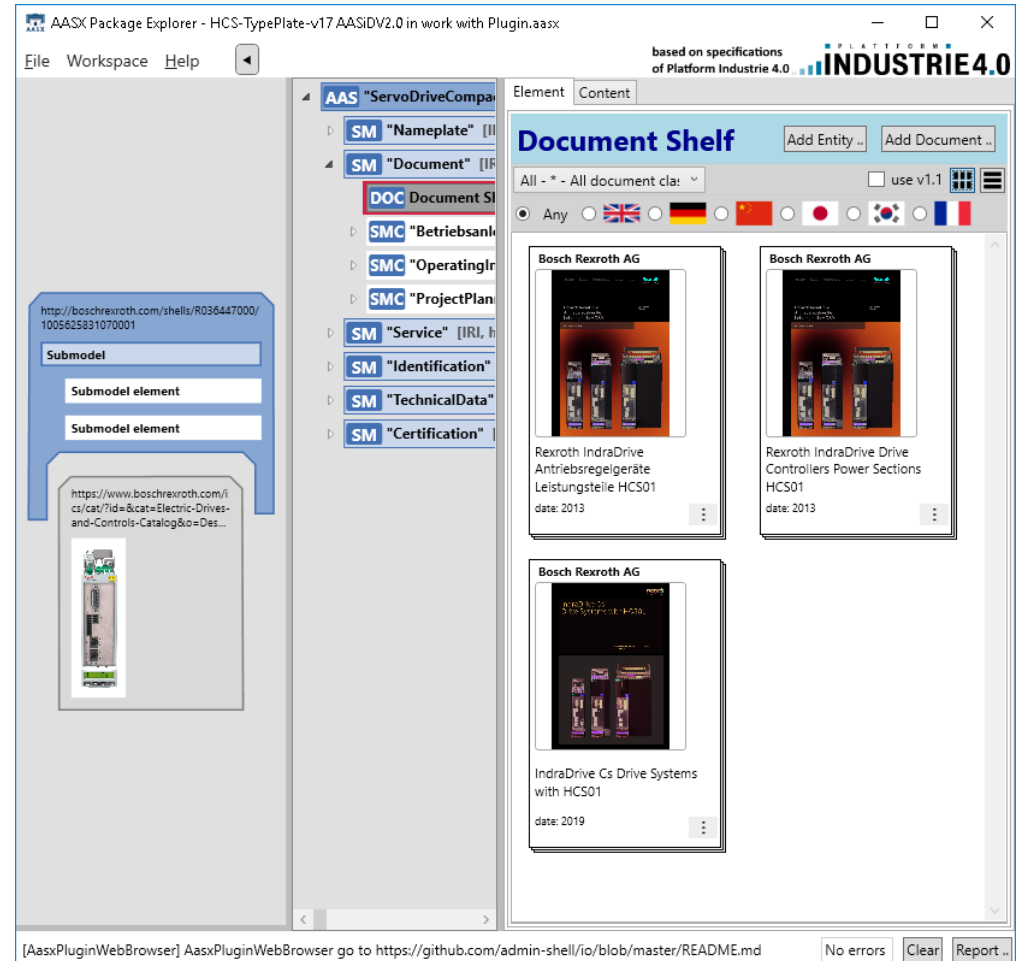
AASX Package Explorer - HCS-TypePlate-v17 AASiDV2.0 in work with Plugin.aasx

File Workspace Help

based on specifications of Platform Industrie 4.0

PLATTFORM INDUSTRIE 4.0

http://boschrexroth.com/shells/R036447000/1005625831070001

Submodel

Submodel element

Submodel element

https://www.boschrexroth.com/ics/cat/?id=&cat=Electric-Drives-and-Controls-Catalog&o=Des...

AAS "ServoDriveCompa

SM "Nameplate" [I

SM "Document" [IR

DOC Document Sh

SMC "Betriebsanl

SMC "OperatingI

SMC "ProjectPlan

SM "Service" [IRI, h

SM "Identification"

SM "TechnicalData"

SM "Certification" [

Element Content

Document Shelf

Add Entity .. Add Document ..

All - * - All document cla

use v1.1

Any

Bosch Rexroth AG

Rexroth IndraDrive Antriebsregelgeräte Leistungsteile HCS01

date: 2013

Bosch Rexroth AG

Rexroth IndraDrive Drive Controllers Power Sections HCS01

date: 2013

Bosch Rexroth AG

IndraDrive Cs Drive Systems with HCS01

date: 2019

[AasxPluginWebBrowser] AasxPluginWebBrowser go to https://github.com/admin-shell/io/blob/master/README.md

No errors Clear Report ..